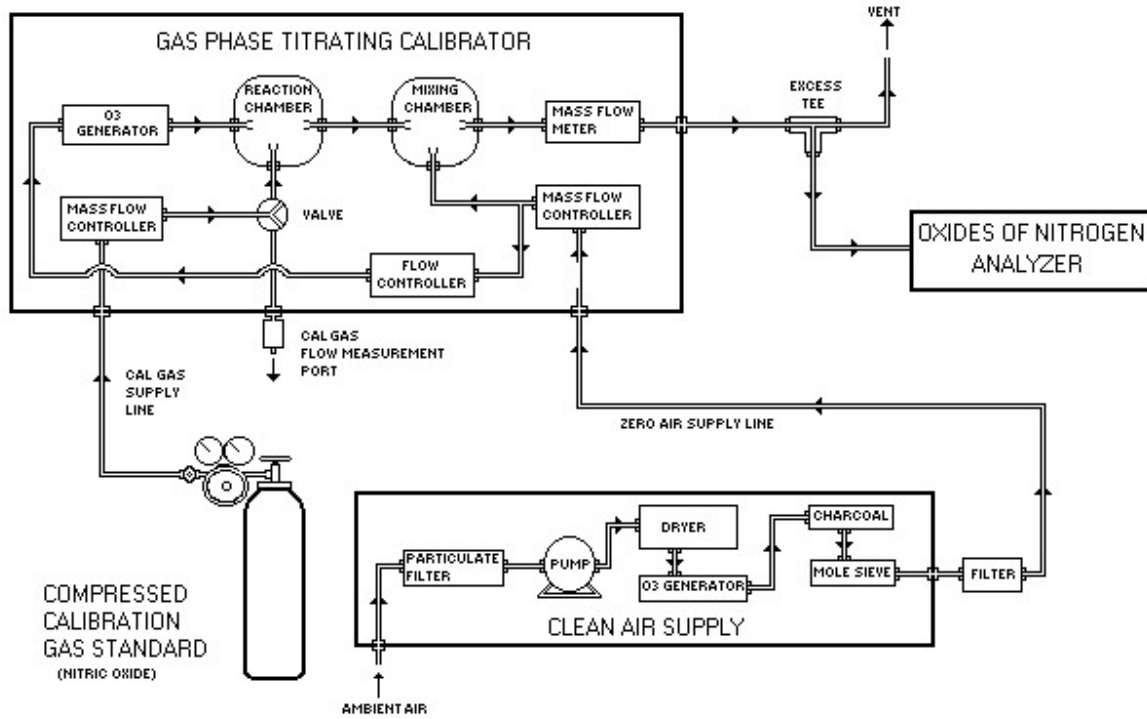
GAS PHASE TITRATING CALIBRATOR

O3 GENERATOR

REACTION CHAMBER

MIXING CHAMBER

MASS FLOW METER

MASS FLOW CONTROLLER

VALVE

MASS FLOW CONTROLLER

FLOW CONTROLLER

VENT

EXCESS TEE

OXIDES OF NITROGEN ANALYZER

CAL GAS FLOW MEASUREMENT PORT

CAL GAS SUPPLY LINE

ZERO AIR SUPPLY LINE

COMPRESSED CALIBRATION GAS STANDARD (NITRIC OXIDE)

PARTICULATE FILTER

PUMP

DRYER

O3 GENERATOR

CHARCOAL

MOLE SIEVE

FILTER

CLEAN AIR SUPPLY

AMBIENT AIR